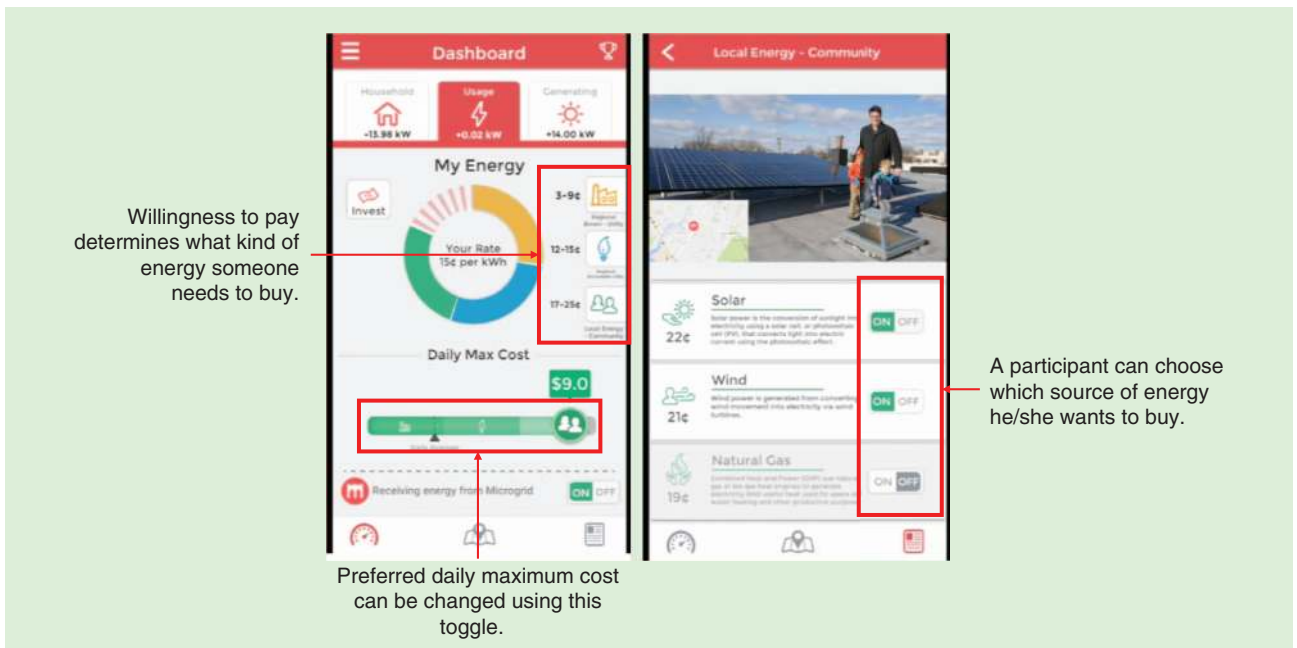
Willingness to pay determines what kind of energy someone needs to buy.

Dashboard

Household
-13.98 kW

Usage
+0.02 kW

Generating
+14.00 kW

My Energy

Invest

Your Rate
15¢ per kWh

3-9¢
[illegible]

12-15¢
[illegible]

17-25¢
Local Energy - Community

Daily Max Cost

$9.0

Receiving energy from Microgrid

ON OFF

Preferred daily maximum cost can be changed using this toggle.

Local Energy - Community

Solar
Solar power is the conversion of sunlight into electricity using a solar cell, or photovoltaic cell (PV), that converts light into electric current using the photovoltaic effect.
22¢
ON OFF

Wind
Wind power is generated from converting wind movement into electricity via wind turbines.
21¢
ON OFF

Natural Gas
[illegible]
19¢
ON OFF

A participant can choose which source of energy he/she wants to buy.